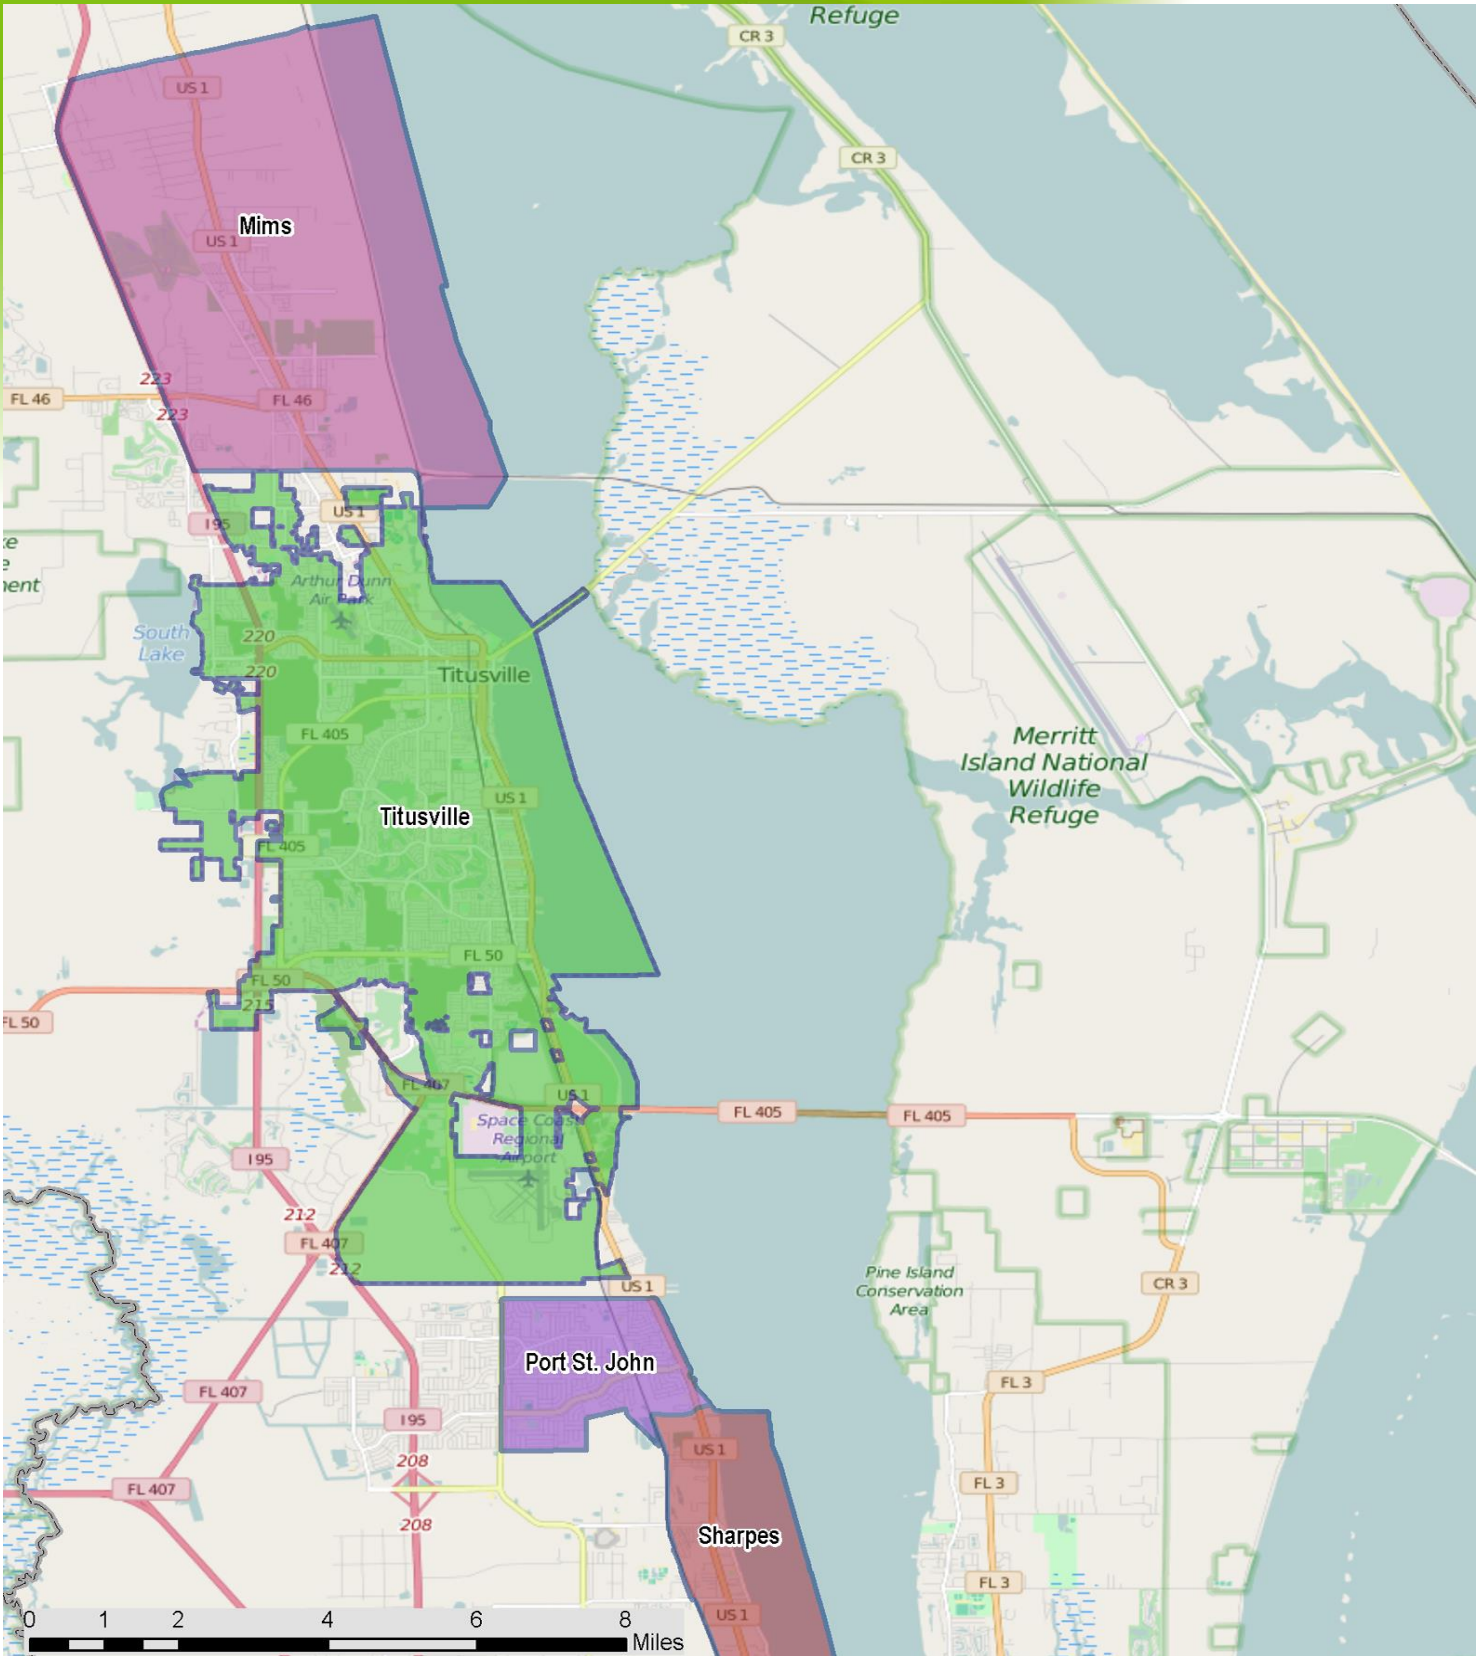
Refuge
CR 3
CR 3
US 1
Mims
US 1
223
FL 46
FL 46
223
US 1
I 95
Arthur Dunn Air Park
South Lake
220
220
Titusville
FL 405
US 1
Titusville
FL 405
Merritt Island National Wildlife Refuge
FL 50
FL 50
215
FL 50
FL 407
US 1
FL 405
FL 405
Space Coast Regional Airport
I 95
212
FL 407
212
US 1
CR 3
Pine Island Conservation Area
Port St. John
FL 407
I 95
FL 3
208
US 1
FL 407
208
FL 3
Sharpes
FL 3
US 1
0 1 2 4 6 8 Miles